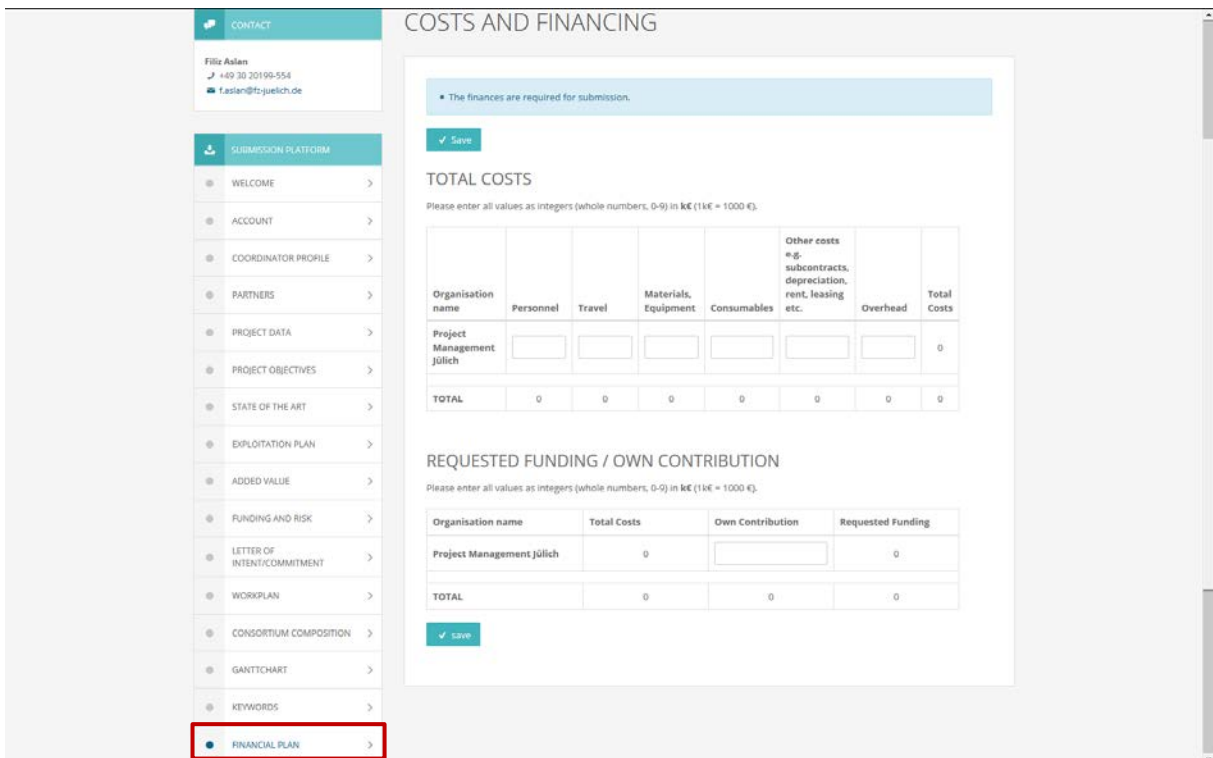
CONTACT

Filiz Aslan
+49 30 20199-554
f.aslan@fz-juelich.de

SUBMISSION PLATFORM

WELCOME

ACCOUNT

COORDINATOR PROFILE

PARTNERS

PROJECT DATA

PROJECT OBJECTIVES

STATE OF THE ART

EXPLOITATION PLAN

ADDED VALUE

FUNDING AND RISK

LETTER OF INTENT/COMMITMENT

WORKPLAN

CONSORTIUM COMPOSITION

GANTTCHART

KEYWORDS

FINANCIAL PLAN

COSTS AND FINANCING

• The finances are required for submission.

✓ Save

TOTAL COSTS

Please enter all values as integers (whole numbers, 0-9) in k€ (1k€ = 1000 €).

| Organisation name | Personnel | Travel | Materials, Equipment | Consumables | Other costs e.g. subcontracts, depreciation, rent, leasing etc. | Overhead | Total Costs |
|---|---|---|---|---|---|---|---|
| Project Management Jülich | | | | | | | 0 |
| TOTAL | 0 | 0 | 0 | 0 | 0 | 0 | 0 |

REQUESTED FUNDING / OWN CONTRIBUTION

Please enter all values as integers (whole numbers, 0-9) in k€ (1k€ = 1000 €).

| Organisation name | Total Costs | Own Contribution | Requested Funding |
|---|---|---|---|
| Project Management Jülich | 0 | | 0 |
| TOTAL | 0 | 0 | 0 |

✓ save